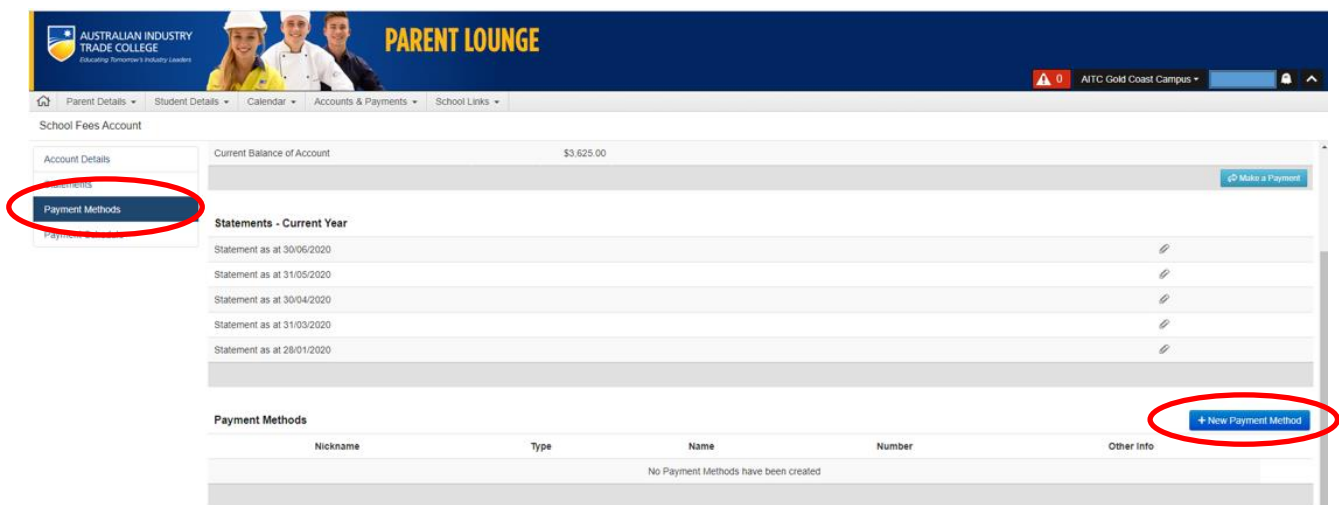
AUSTRALIAN INDUSTRY TRADE COLLEGE
Educating Tomorrow's Industry Leaders

PARENT LOUNGE

0 AITC Gold Coast Campus

Parent Details ▾ Student Details ▾ Calendar ▾ Accounts & Payments ▾ School Links ▾

School Fees Account

Account Details
Statements
Payment Methods
Payment Schedule

Current Balance of Account $3,625.00

Make a Payment

Statements - Current Year

Statement as at 30/06/2020
Statement as at 31/05/2020
Statement as at 30/04/2020
Statement as at 31/03/2020
Statement as at 28/01/2020

Payment Methods

+ New Payment Method

| Nickname | Type | Name | Number | Other Info |
|---|---|---|---|---|
| No Payment Methods have been created | | | | |